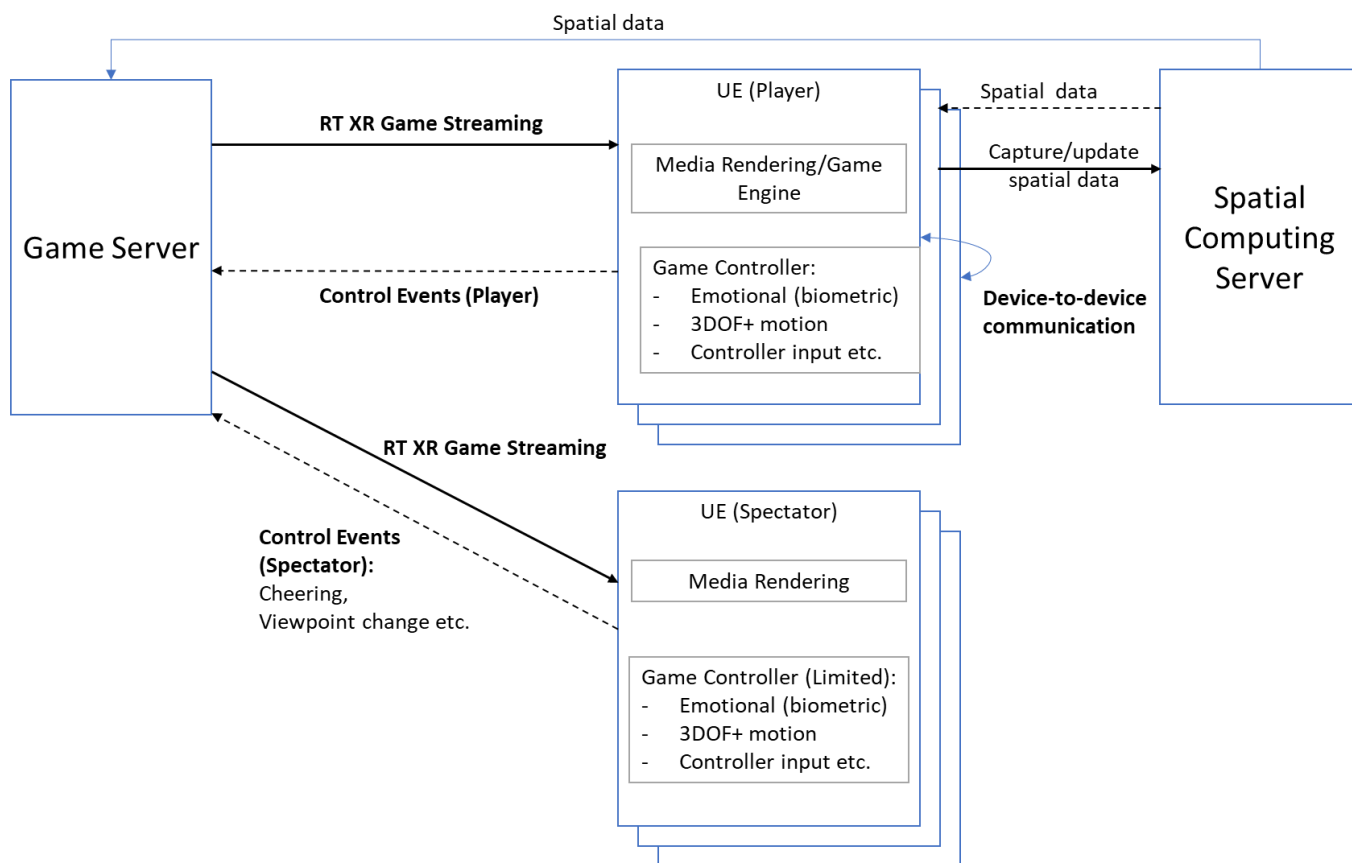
Spatial data

Game Server

RT XR Game Streaming

Control Events (Player)

UE (Player)

Media Rendering/Game Engine

Game Controller:
- Emotional (biometric)
- 3DOF+ motion
- Controller input etc.

Spatial data

Capture/update spatial data

Device-to-device communication

Spatial Computing Server

RT XR Game Streaming

Control Events (Spectator):
Cheering,
Viewpoint change etc.

UE (Spectator)

Media Rendering

Game Controller (Limited):
- Emotional (biometric)
- 3DOF+ motion
- Controller input etc.